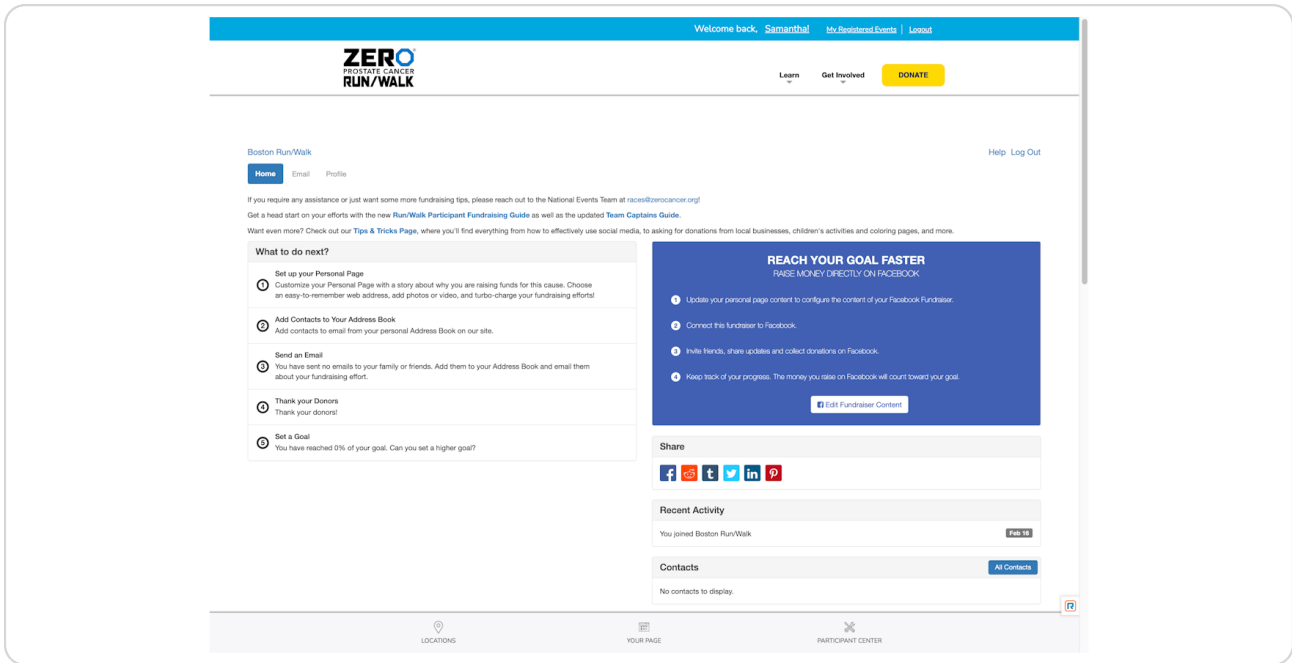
Welcome back, Samanthal My Registered Events | Logout

ZERO PROSTATE CANCER RUN/WALK

Learn Get Involved DONATE

Boston Run/Walk

Help Log Out

Home Email Profile

If you require any assistance or just want some more fundraising tips, please reach out to the National Events Team at races@zerocancer.org!

Get a head start on your efforts with the new Run/Walk Participant Fundraising Guide as well as the updated Team Captains Guide.

Want even more? Check out our Tips & Tricks Page, where you'll find everything from how to effectively use social media, to asking for donations from local businesses, children's activities and coloring pages, and more.

What to do next?

1 Set up your Personal Page
Customize your Personal Page with a story about why you are raising funds for this cause. Choose an easy-to-remember web address, add photos or video, and turbo-charge your fundraising efforts!

2 Add Contacts to Your Address Book
Add contacts to email from your personal Address Book on our site.

3 Send an Email
You have sent no emails to your family or friends. Add them to your Address Book and email them about your fundraising effort.

4 Thank your Donors
Thank your donors!

5 Set a Goal
You have reached 0% of your goal. Can you set a higher goal?

REACH YOUR GOAL FASTER
RAISE MONEY DIRECTLY ON FACEBOOK

1 Update your personal page content to configure the content of your Facebook Fundraiser.

2 Connect this fundraiser to Facebook.

3 Invite friends, share updates and collect donations on Facebook.

4 Keep track of your progress. The money you raise on Facebook will count toward your goal.

Edit Fundraiser Content

Share

Recent Activity

You joined Boston Run/Walk Feb 16

Contacts All Contacts

No contacts to display.

LOCATIONS YOUR PAGE PARTICIPANT CENTER